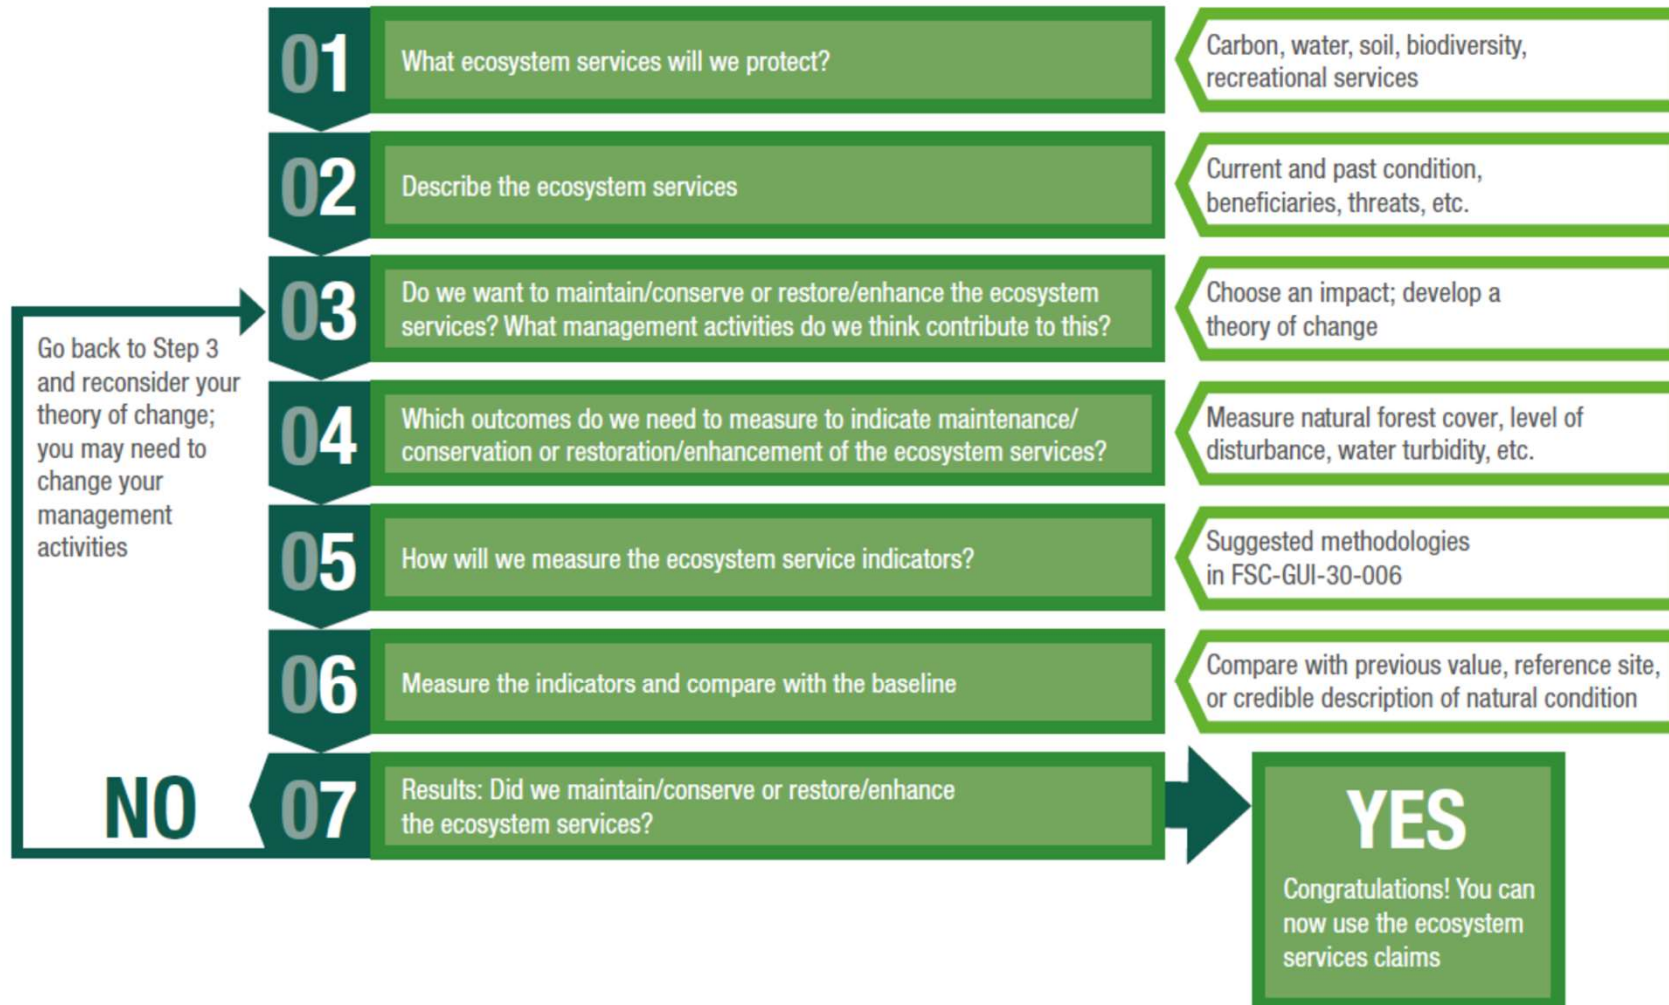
01 What ecosystem services will we protect?

Carbon, water, soil, biodiversity, recreational services

02 Describe the ecosystem services

Current and past condition, beneficiaries, threats, etc.

03 Do we want to maintain/conserve or restore/enhance the ecosystem services? What management activities do we think contribute to this?

Choose an impact; develop a theory of change

04 Which outcomes do we need to measure to indicate maintenance/ conservation or restoration/enhancement of the ecosystem services?

Measure natural forest cover, level of disturbance, water turbidity, etc.

05 How will we measure the ecosystem service indicators?

Suggested methodologies in FSC-GUI-30-006

06 Measure the indicators and compare with the baseline

Compare with previous value, reference site, or credible description of natural condition

07 Results: Did we maintain/conserve or restore/enhance the ecosystem services?

Go back to Step 3 and reconsider your theory of change; you may need to change your management activities

NO

YES

Congratulations! You can now use the ecosystem services claims